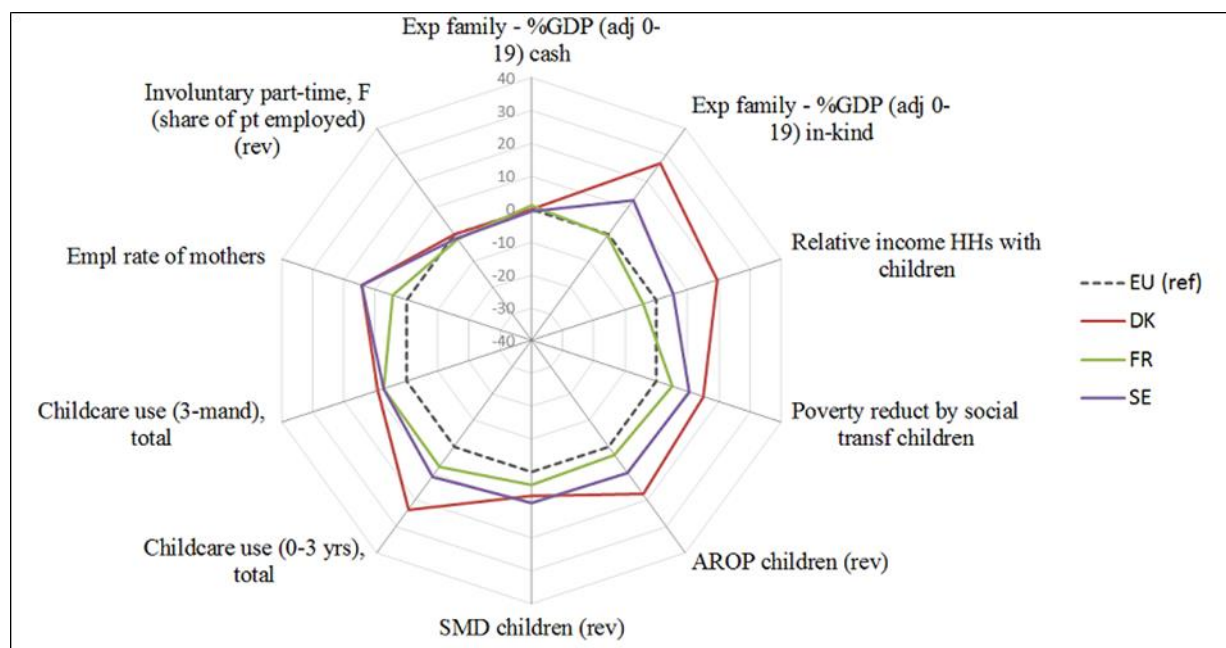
Exp family - %GDP (adj 0-19) cash

40
30
20
10
0
-10
-20
-30
-40

Exp family - %GDP (adj 0-19) in-kind

Relative income HHs with children

Poverty reduct by social transf children

AROP children (rev)

SMD children (rev)

Childcare use (0-3 yrs), total

Childcare use (3-mand), total

Empl rate of mothers

Involuntary part-time, F (share of pt employed) (rev)

EU (ref)
DK
FR
SE